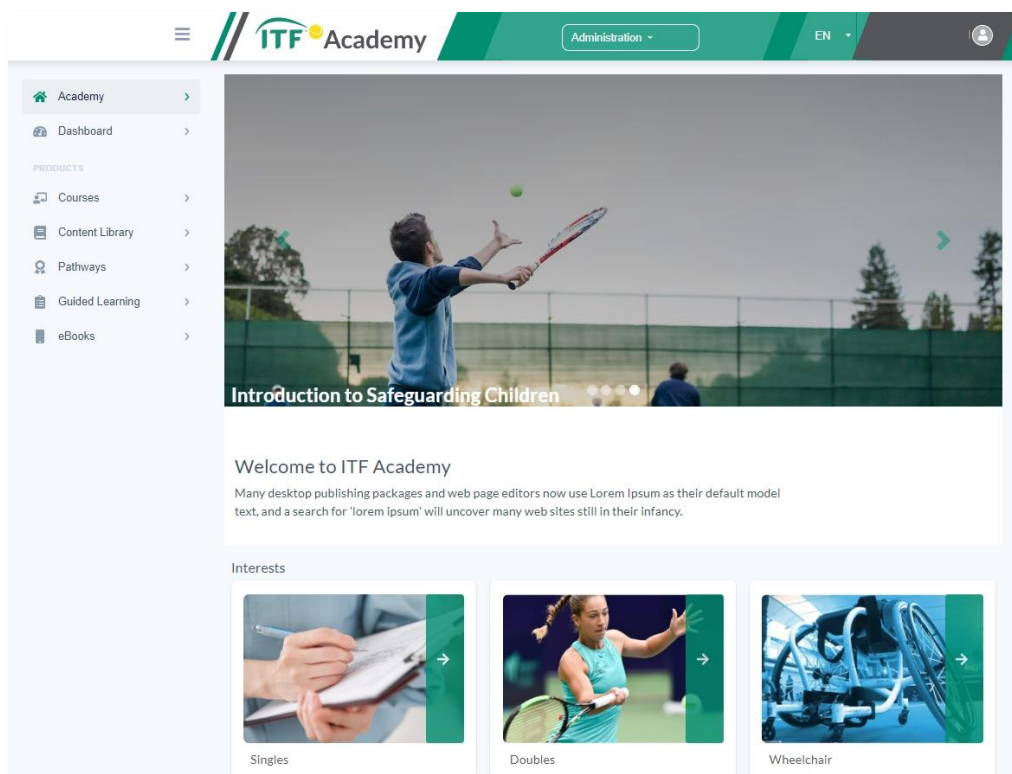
ITF Academy

Administration

EN

Academy
Dashboard
PRODUCTS
Courses
Content Library
Pathways
Guided Learning
eBooks

Introduction to Safeguarding Children

Welcome to ITF Academy

Many desktop publishing packages and web page editors now use Lorem Ipsum as their default model text, and a search for 'lorem ipsum' will uncover many web sites still in their infancy.

Interests

Singles

Doubles

Wheelchair